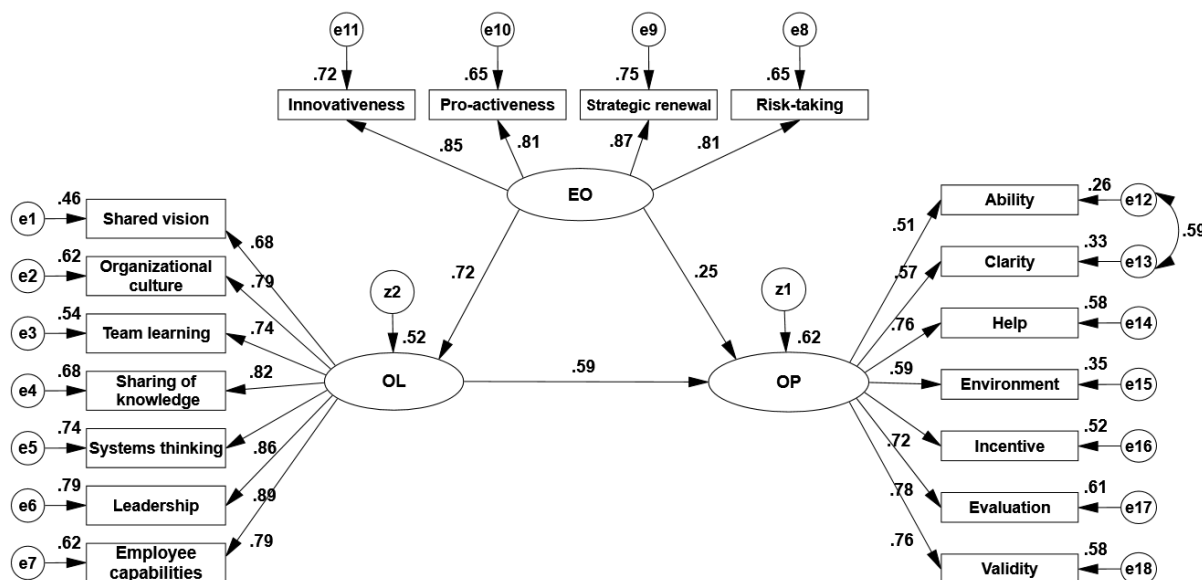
e11
.72
Innovativeness

e10
.65
Pro-activeness

e9
.75
Strategic renewal

e8
.65
Risk-taking

.85
.81
.87
.81

EO

.72
.25

z2
.52

z1
.62

e1 .46 Shared vision .68
e2 .62 Organizational culture .79
e3 .54 Team learning .74
e4 .68 Sharing of knowledge .82
e5 .74 Systems thinking .86
e6 .79 Leadership .89
e7 .62 Employee capabilities .79

OL
.59
OP

.51 Ability .26 e12
.57 Clarity .33 e13
.59
.76 Help .58 e14
.59 Environment .35 e15
Incentive .52 e16
.72 Evaluation .61 e17
.78
.76 Validity .58 e18